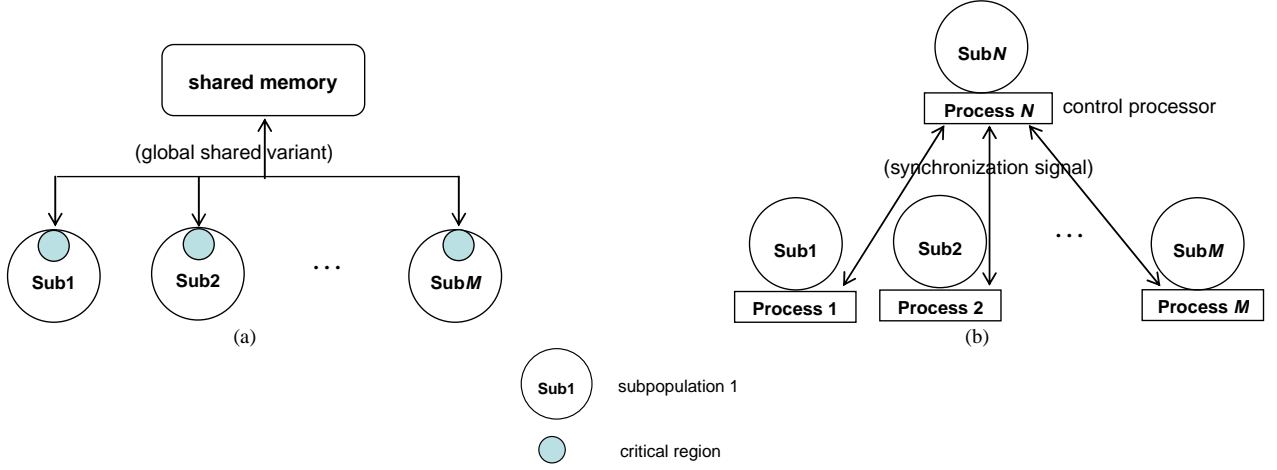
shared memory

(global shared variant)

Sub1

Sub2

…

Sub*M*

(a)

Sub*N*

Process *N*

control processor

(synchronization signal)

Sub1

Sub2

…

Sub*M*

Process 1

Process 2

Process *M*

(b)

Sub1 subpopulation 1

critical region